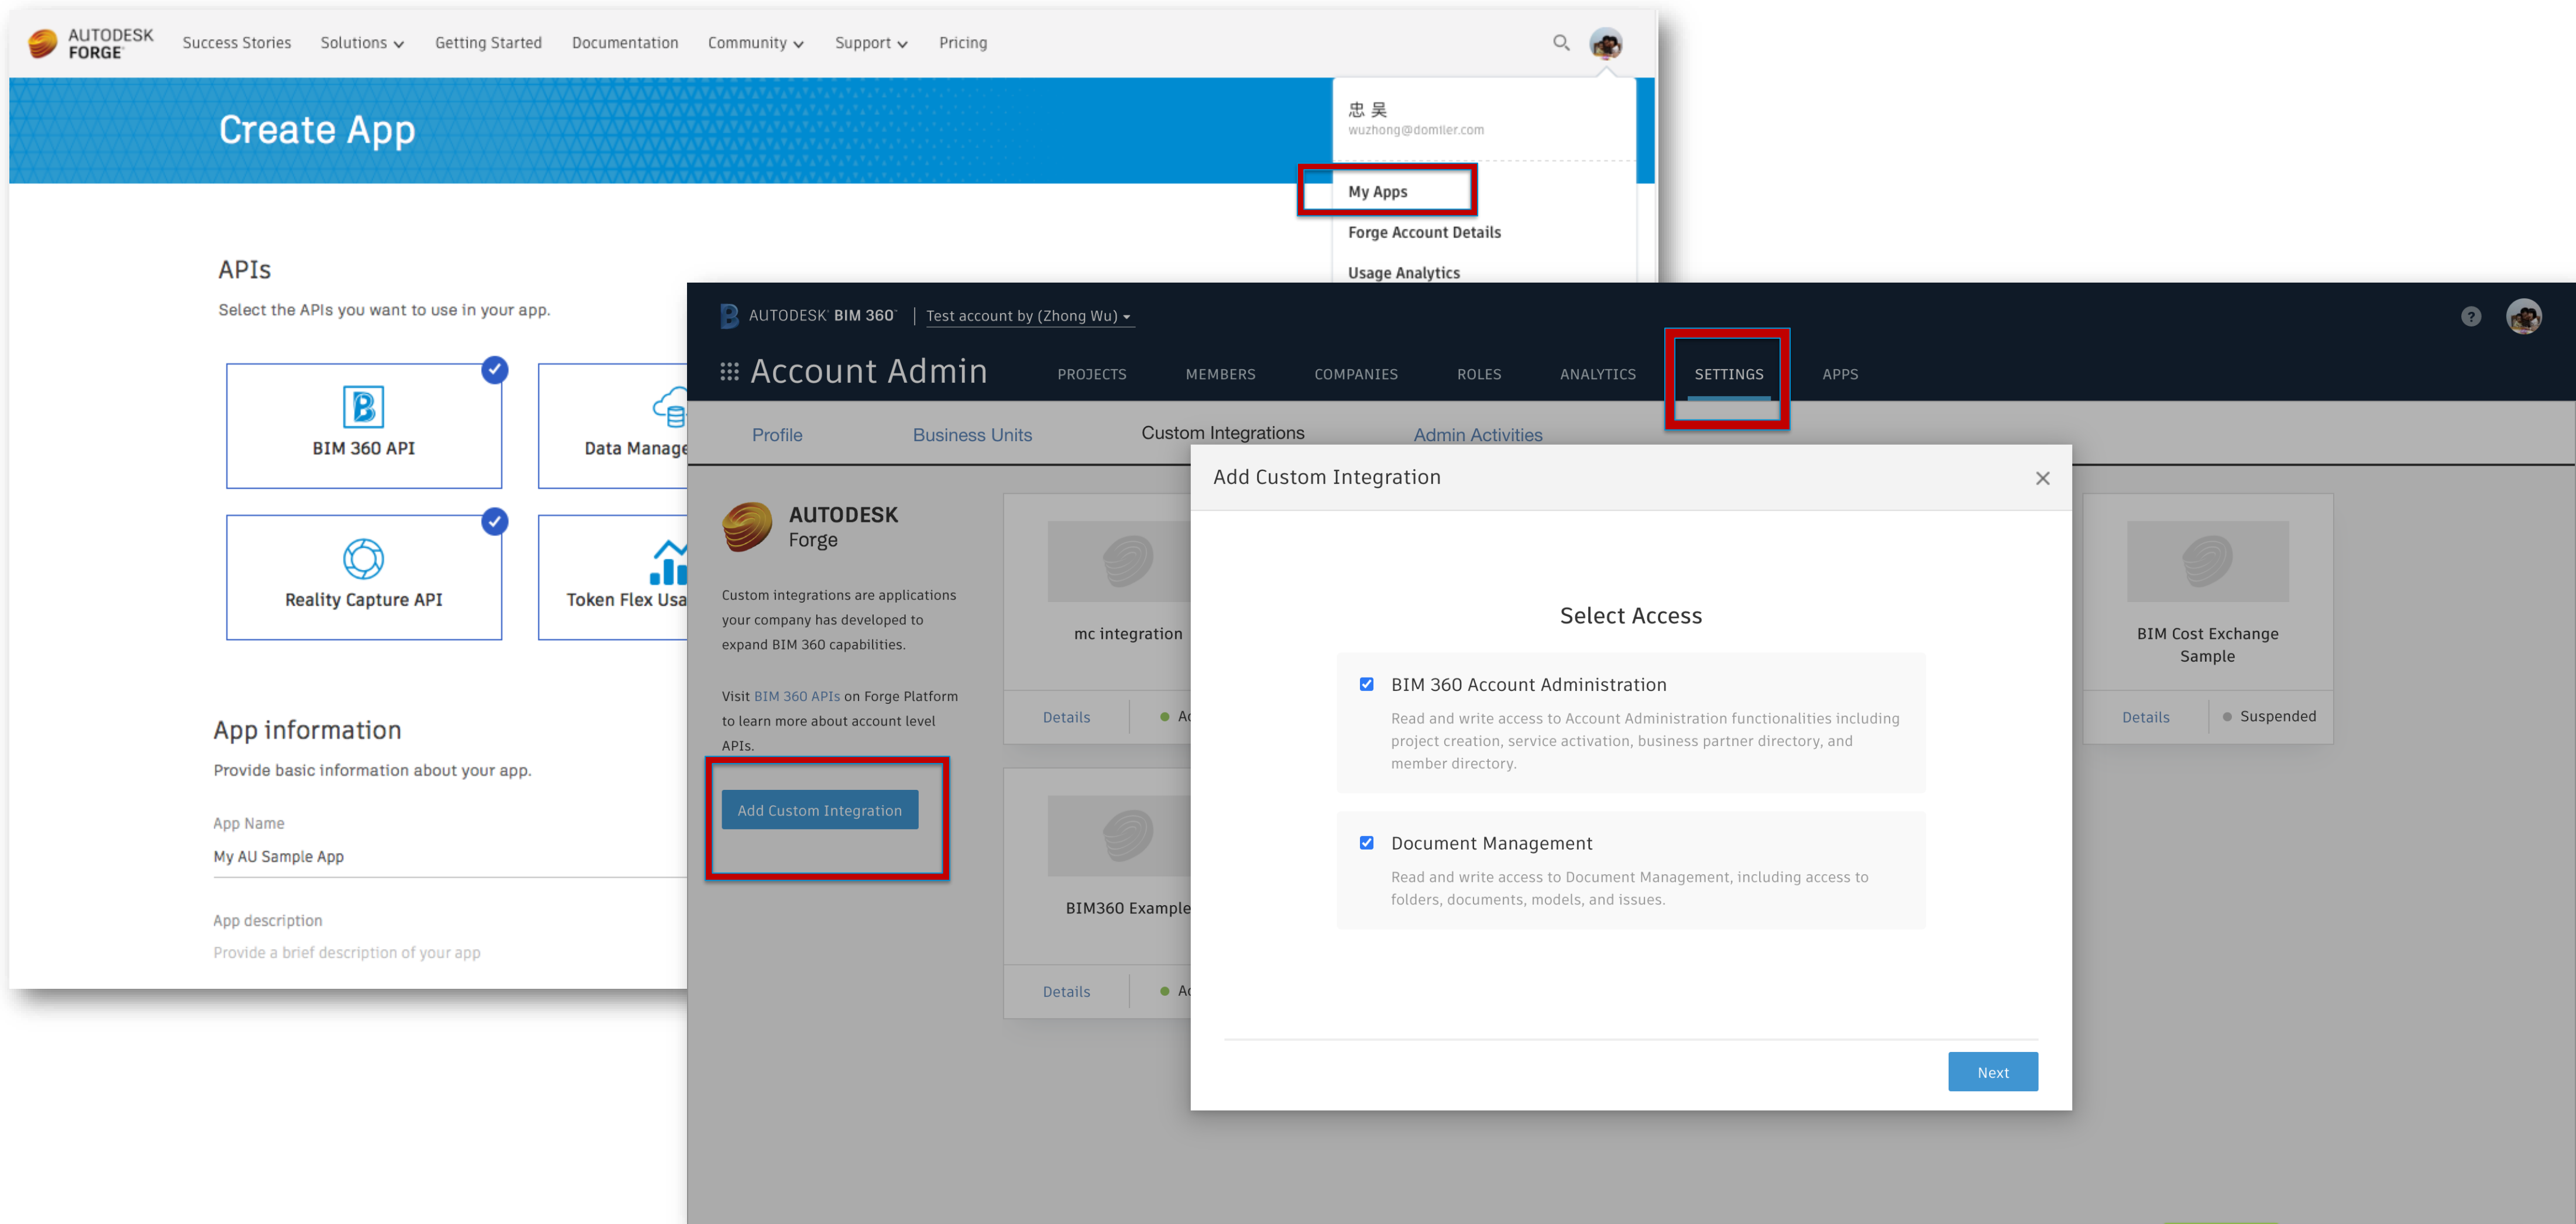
AUTODESK FORGE
Success Stories Solutions Getting Started Documentation Community Support Pricing

Create App

忠 吴
wuzhong@domler.com

My Apps
Forge Account Details
Usage Analytics

APIs
Select the APIs you want to use in your app.

BIM 360 API
Data Manage
Reality Capture API
Token Flex Usa

App information
Provide basic information about your app.

App Name
My AU Sample App

App description
Provide a brief description of your app

AUTODESK BIM 360 | Test account by (Zhong Wu)

Account Admin
PROJECTS MEMBERS COMPANIES ROLES ANALYTICS SETTINGS APPS

Profile Business Units Custom Integrations Admin Activities

AUTODESK
Forge

Custom integrations are applications your company has developed to expand BIM 360 capabilities.

Visit BIM 360 APIs on Forge Platform to learn more about account level APIs.

Add Custom Integration

mc integration
Details Ac

BIM360 Example
Details Ac

BIM Cost Exchange Sample
Details Suspended

Add Custom Integration

Select Access

BIM 360 Account Administration
Read and write access to Account Administration functionalities including project creation, service activation, business partner directory, and member directory.

Document Management
Read and write access to Document Management, including access to folders, documents, models, and issues.

Next